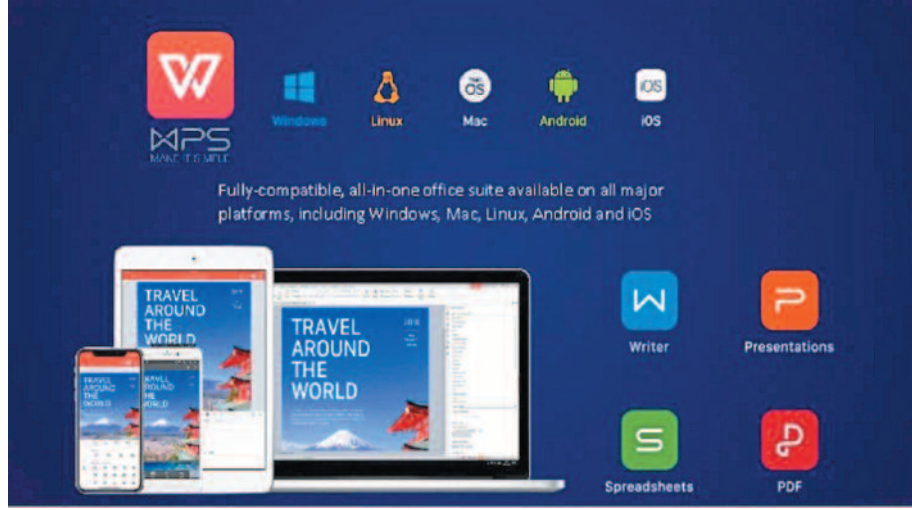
WPS
MAKE IT SIMPLE

Windows
Linux
Mac
Android
iOS

Fully-compatible, all-in-one office suite available on all major platforms, including Windows, Mac, Linux, Android and iOS

TRAVEL AROUND THE WORLD

TRAVEL AROUND THE WORLD

TRAVEL AROUND THE WORLD

TRAVEL AROUND THE WORLD

Writer
Presentations
Spreadsheets
PDF